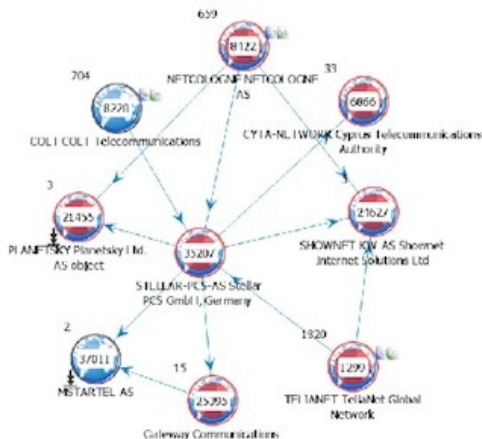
659
8122
NETCOLOGNE NETCOLOGNE AS

704
8220
COLT COLT Telecommunications

33
6866
CYTA-NETWORK Cyprus Telecommunications Authority

3
21455
PLANETSKY Planetsky Ltd. AS object

35207
STELLAR-PCS-AS Stellar PCS GmbH, Germany

3
21627
SHOWNET KW AS Shownet Internet Solutions Ltd

2
37011
MSTARTEL AS

15
25395
Gateway Communications

1820
1299
TELIANET TeliaNet Global Network